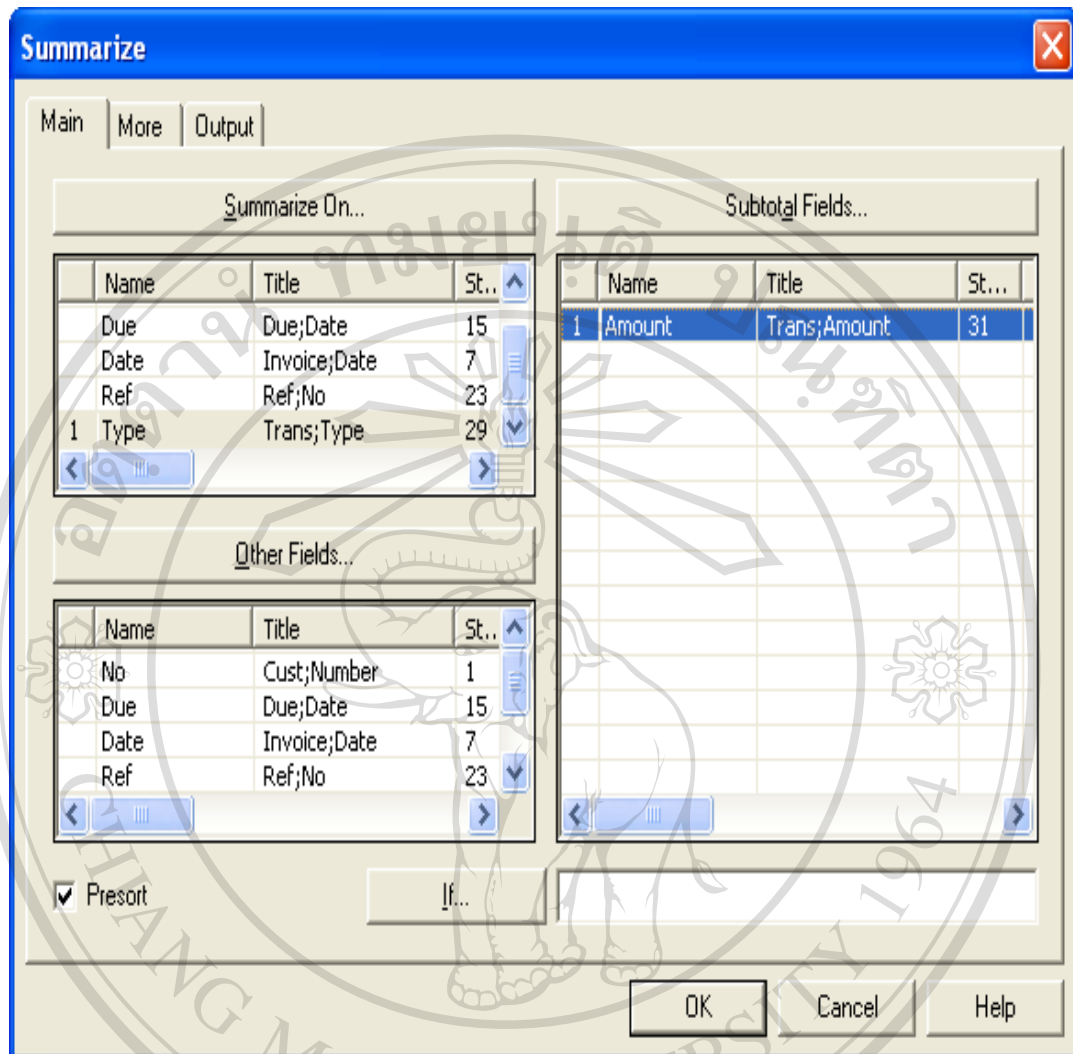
Summarize

Main | More | Output

Summarize On...

| | Name | Title | St... |
|---|---|---|---|
| | Due | Due;Date | 15 |
| | Date | Invoice;Date | 7 |
| | Ref | Ref;No | 23 |
| 1 | Type | Trans;Type | 29 |

Other Fields...

| | Name | Title | St... |
|---|---|---|---|
| | No | Cust;Number | 1 |
| | Due | Due;Date | 15 |
| | Date | Invoice;Date | 7 |
| | Ref | Ref;No | 23 |

Subtotal Fields...

| | Name | Title | St... |
|---|---|---|---|
| 1 | Amount | Trans;Amount | 31 |

☑ Presort

If...

OK Cancel Help

CHIANG MAI UNIVERSITY 1964